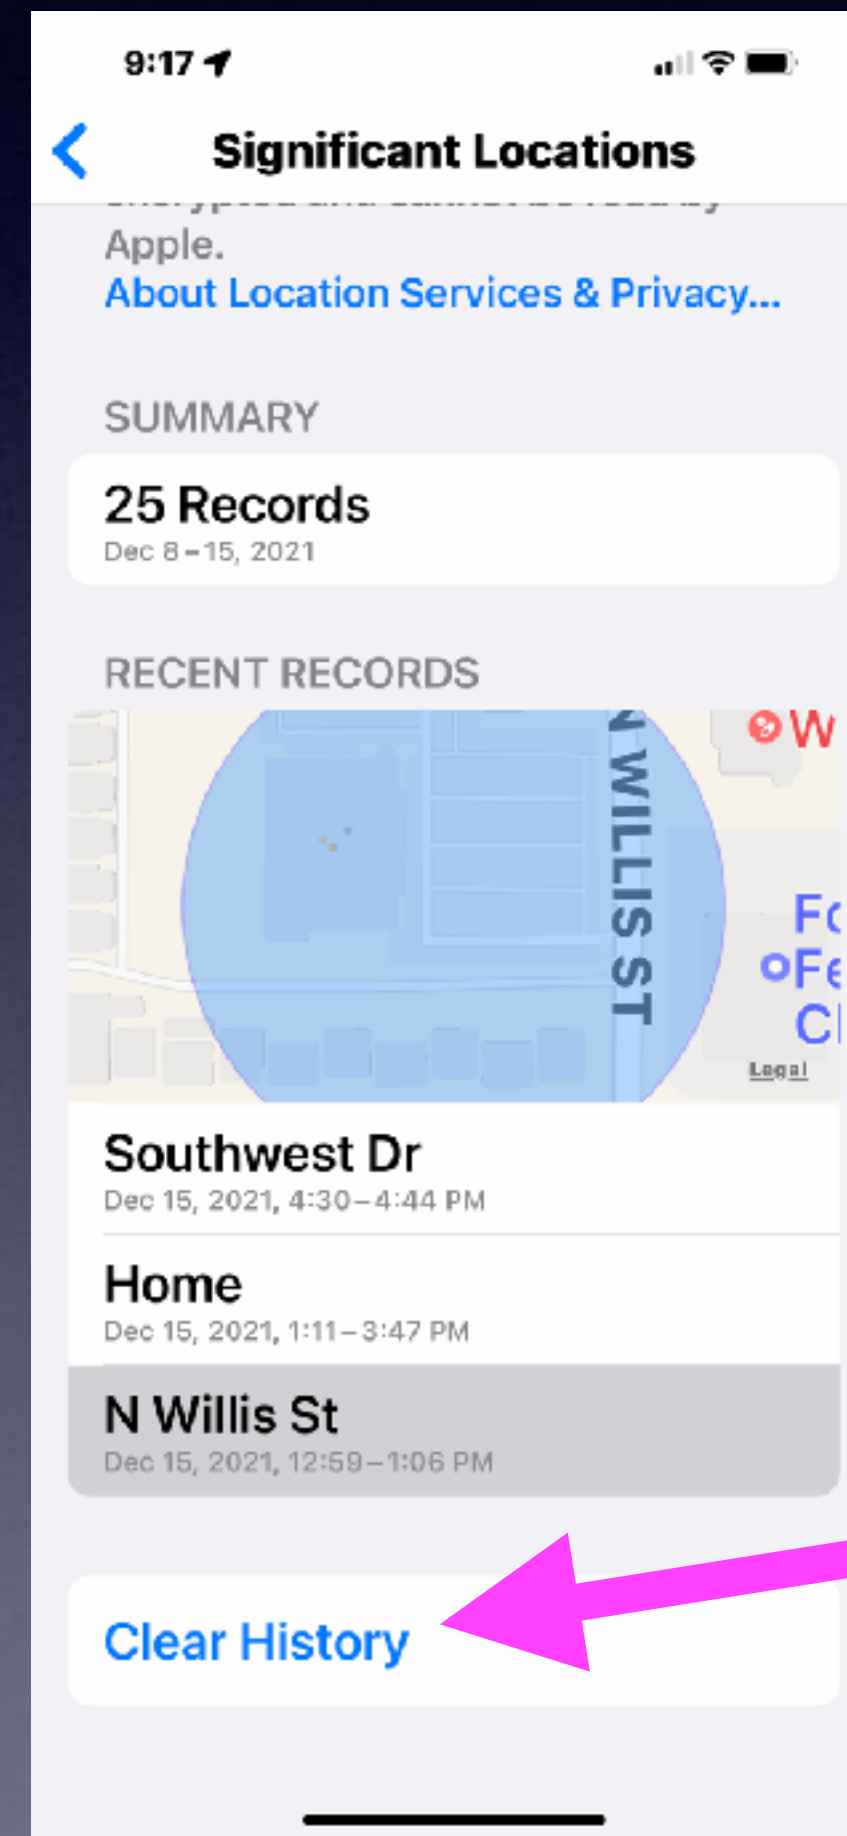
9:17

Significant Locations

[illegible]
Apple.
About Location Services & Privacy...

SUMMARY

25 Records
Dec 8 – 15, 2021

RECENT RECORDS

N WILLIS ST
W
Fo
Fe
Cl
Legal

Southwest Dr
Dec 15, 2021, 4:30 – 4:44 PM

Home
Dec 15, 2021, 1:11 – 3:47 PM

N Willis St
Dec 15, 2021, 12:59 – 1:06 PM

Clear History